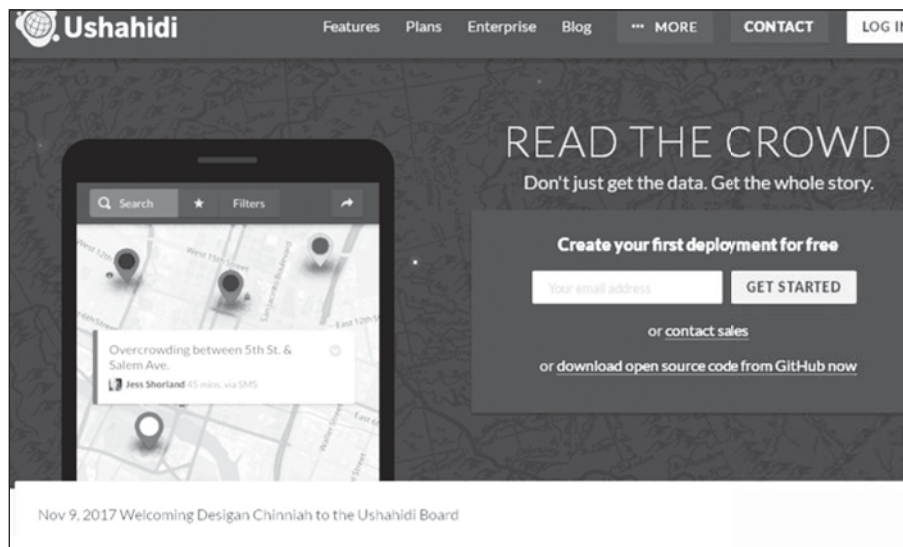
Ushahidi

Features Plans Enterprise Blog ··· MORE CONTACT LOG IN

READ THE CROWD

Don't just get the data. Get the whole story.

Create your first deployment for free

Your email address

GET STARTED

or contact sales

or download open source code from GitHub now

Search Filters

West 15th Street

East 12th St

Overcrowding between 5th St. & Salem Ave.

Jess Shorland 45 mins. via SMS

Nov 9, 2017 Welcoming Desigan Chinniah to the Ushahidi Board